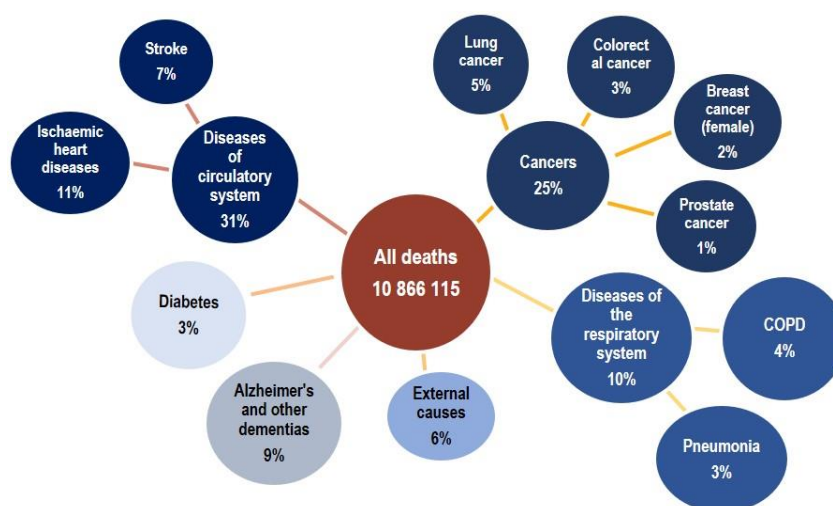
Stroke
7%

Ischaemic heart diseases
11%

Diseases of circulatory system
31%

Lung cancer
5%

Colorect al cancer
3%

Breast cancer (female)
2%

Cancers
25%

Prostate cancer
1%

All deaths
10 866 115

Diabetes
3%

Diseases of the respiratory system
10%

COPD
4%

Alzheimer's and other dementias
9%

External causes
6%

Pneumonia
3%